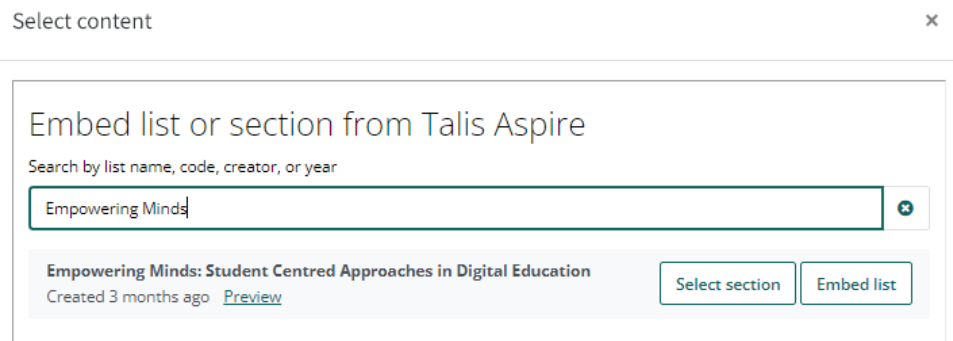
Select content

×

Embed list or section from Talis Aspire

Search by list name, code, creator, or year

Empowering Minds

Empowering Minds: Student Centred Approaches in Digital Education

Created 3 months ago Preview

Select section

Embed list